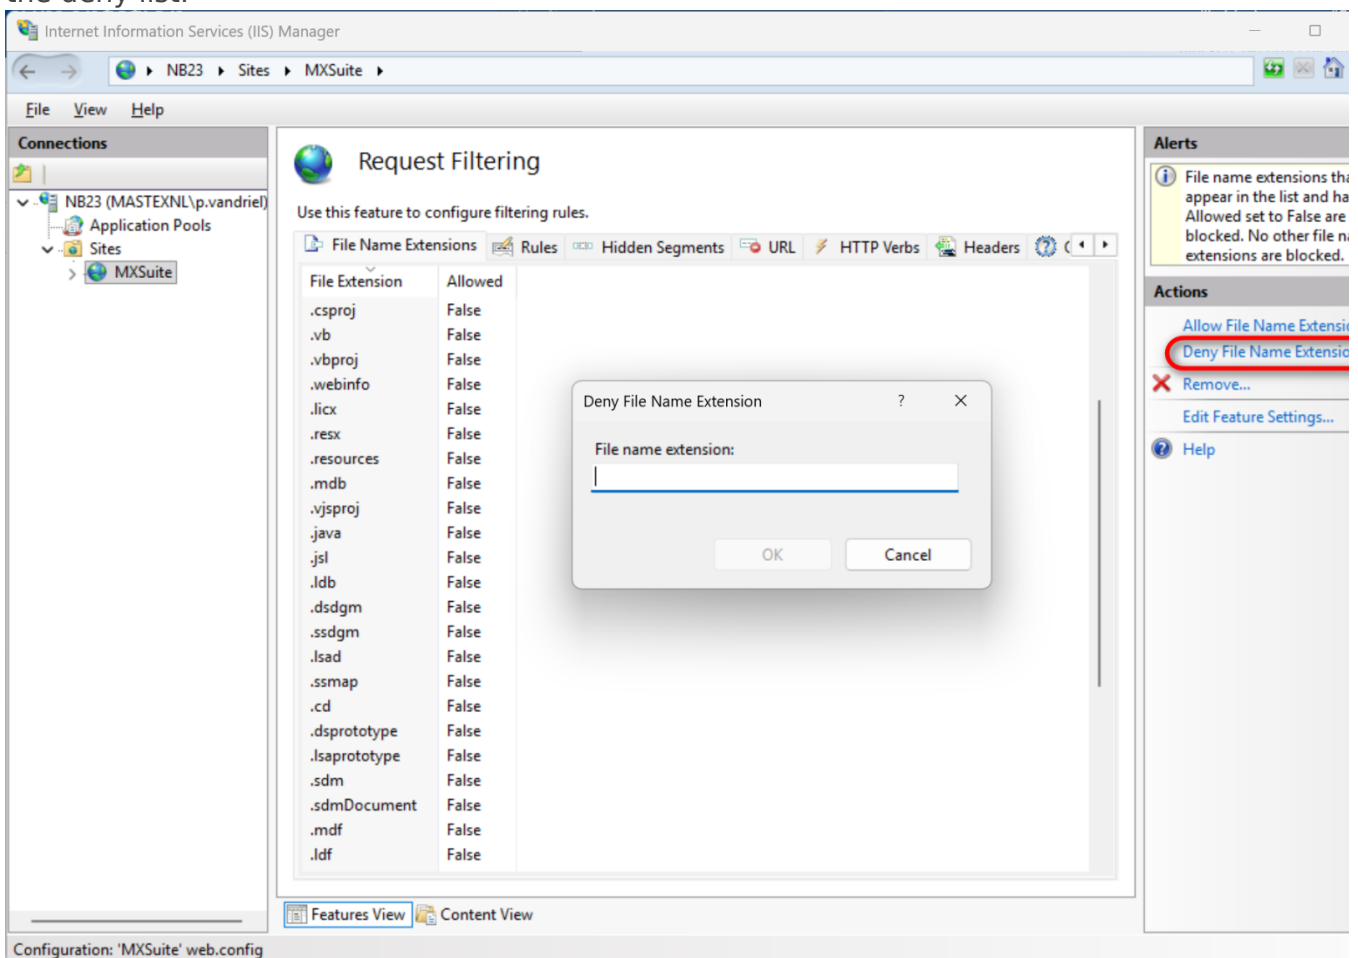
Internet Information Services (IIS) Manager

NB23 ▸ Sites ▸ MXSuite ▸

File View Help

Connections

NB23 (MASTEXNL\p.vandriel)
Application Pools
Sites
MXSuite

Request Filtering

Use this feature to configure filtering rules.

File Name Extensions | Rules | Hidden Segments | URL | HTTP Verbs | Headers

| File Extension | Allowed |
|---|---|
| .csproj | False |
| .vb | False |
| .vbproj | False |
| .webinfo | False |
| .licx | False |
| .resx | False |
| .resources | False |
| .mdb | False |
| .vjsproj | False |
| .java | False |
| .jsl | False |
| .ldb | False |
| .dsdgm | False |
| .ssdgm | False |
| .lsad | False |
| .ssmap | False |
| .cd | False |
| .dsprototype | False |
| .lsaprototype | False |
| .sdm | False |
| .sdmDocument | False |
| .mdf | False |
| .ldf | False |

Deny File Name Extension ? ✕

File name extension:

OK Cancel

Features View Content View

Alerts

File name extensions th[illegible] appear in the list and ha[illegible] Allowed set to False are blocked. No other file n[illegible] extensions are blocked.

Actions

Allow File Name Extensi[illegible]
Deny File Name Extensio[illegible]
Remove...
Edit Feature Settings...
Help

Configuration: 'MXSuite' web.config